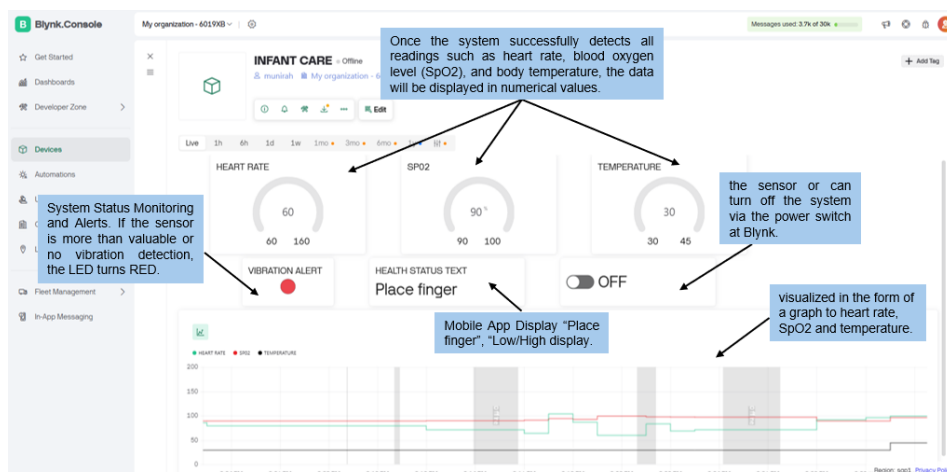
Blynk.Console

My organization - 6019XB

Messages used: 3.7k of 30k

Get Started

Dashboards

Developer Zone

Devices

Automations

Fleet Management

In-App Messaging

INFANT CARE · Offline

munish · My organization - 6

Edit

+ Add Tag

Once the system successfully detects all readings such as heart rate, blood oxygen level (SpO2), and body temperature, the data will be displayed in numerical values.

Live 1h 6h 1d 1w 1mo 3mo 6mo 1y

HEART RATE

60

60 160

SP02

90

90 100

TEMPERATURE

30

30 45

the sensor or can turn off the system via the power switch at Blynk.

System Status Monitoring and Alerts. If the sensor is more than valuable or no vibration detection, the LED turns RED.

VIBRATION ALERT

HEALTH STATUS TEXT

Place finger

OFF

visualized in the form of a graph to heart rate, SpO2 and temperature.

Mobile App Display "Place finger", "Low/High display.

HEART RATE SPO2 TEMPERATURE

200

150

100

50

0

Region: sgp1 Privacy Poli